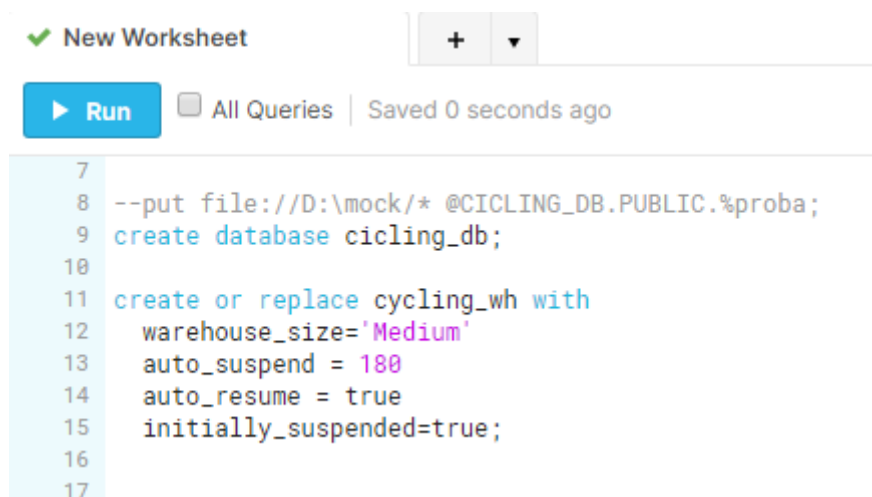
New Worksheet

+ ▾

Run

All Queries | Saved 0 seconds ago

7
8 --put file://D:\mock/* @CICLING_DB.PUBLIC.%proba;
9 create database cicling_db;
10
11 create or replace cycling_wh with
12 warehouse_size='Medium'
13 auto_suspend = 180
14 auto_resume = true
15 initially_suspended=true;
16
17